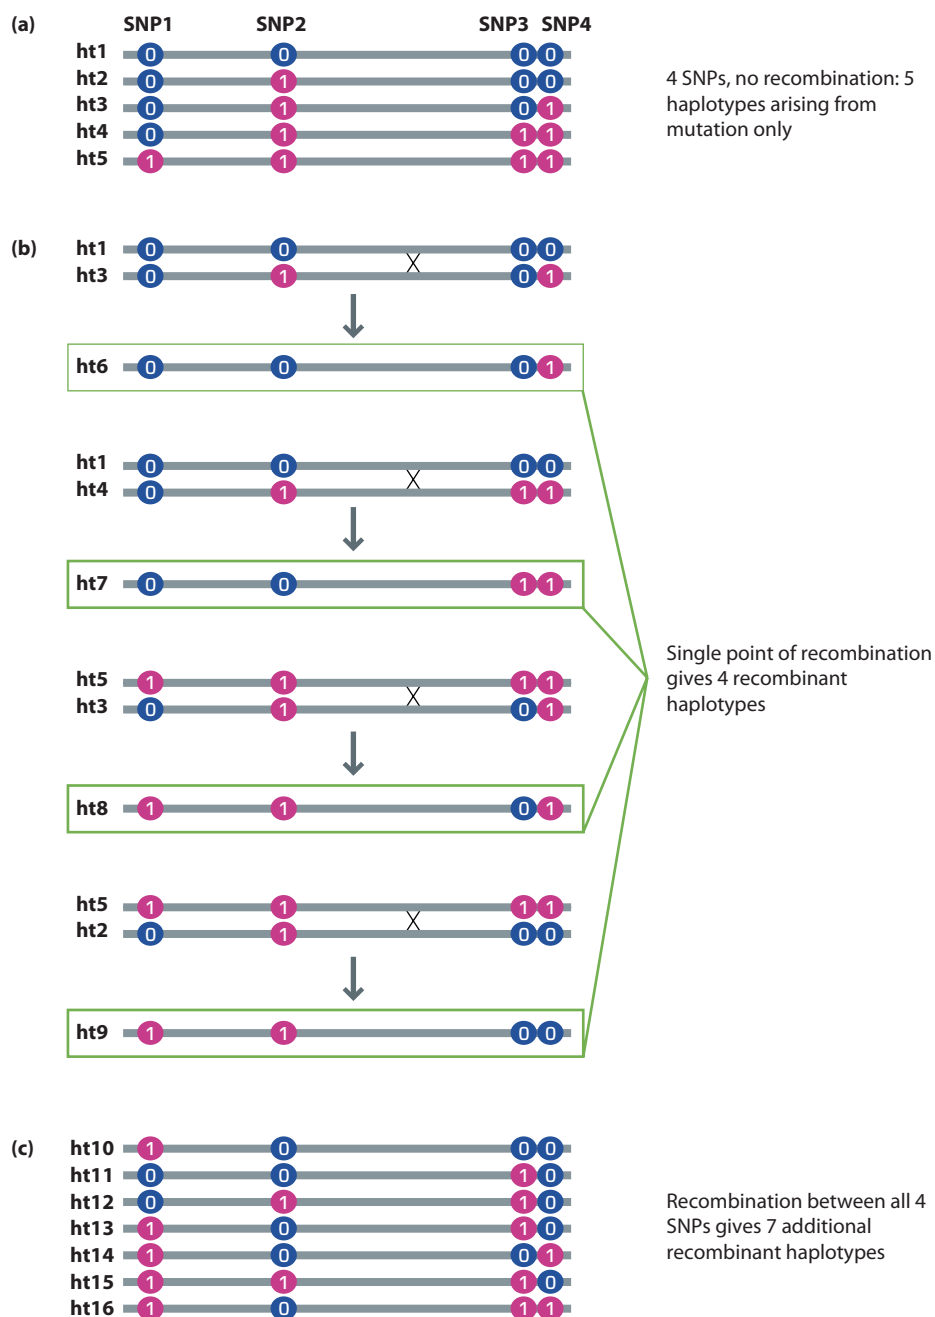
(a) SNP1 SNP2 SNP3 SNP4

ht1 0 0 0 0
ht2 0 1 0 0
ht3 0 1 0 1
ht4 0 1 1 1
ht5 1 1 1 1

4 SNPs, no recombination: 5 haplotypes arising from mutation only

(b)
ht1 0 0 X 0 0
ht3 0 1 0 1

ht6 0 0 0 1

ht1 0 0 X 0 0
ht4 0 1 1 1

ht7 0 0 1 1

ht5 1 1 X 1 1
ht3 0 1 0 1

ht8 1 1 0 1

ht5 1 1 X 1 1
ht2 0 1 0 0

ht9 1 1 0 0

Single point of recombination gives 4 recombinant haplotypes

(c)
ht10 1 0 0 0
ht11 0 0 1 0
ht12 0 1 1 0
ht13 1 0 1 0
ht14 1 0 0 1
ht15 1 1 1 0
ht16 1 0 1 1

Recombination between all 4 SNPs gives 7 additional recombinant haplotypes